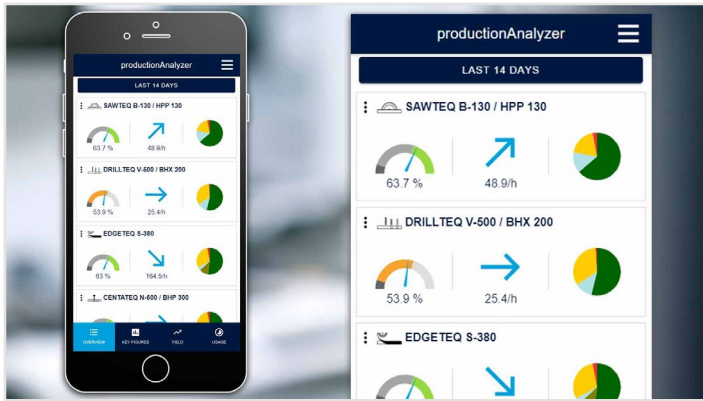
productionAnalyzer

LAST 14 DAYS

SAWTEQ B-130 / HPP 130

63.7 %

48.9/h

DRILLTEQ V-500 / BHX 200

53.9 %

25.4/h

EDGETEQ S-380

63 %

164.5/h

CENTATEQ N-600 / BHP 300

OVERVIEW

KEY FIGURES

YIELD

USAGE

productionAnalyzer

LAST 14 DAYS

SAWTEQ B-130 / HPP 130

63.7 %

48.9/h

DRILLTEQ V-500 / BHX 200

53.9 %

25.4/h

EDGETEQ S-380